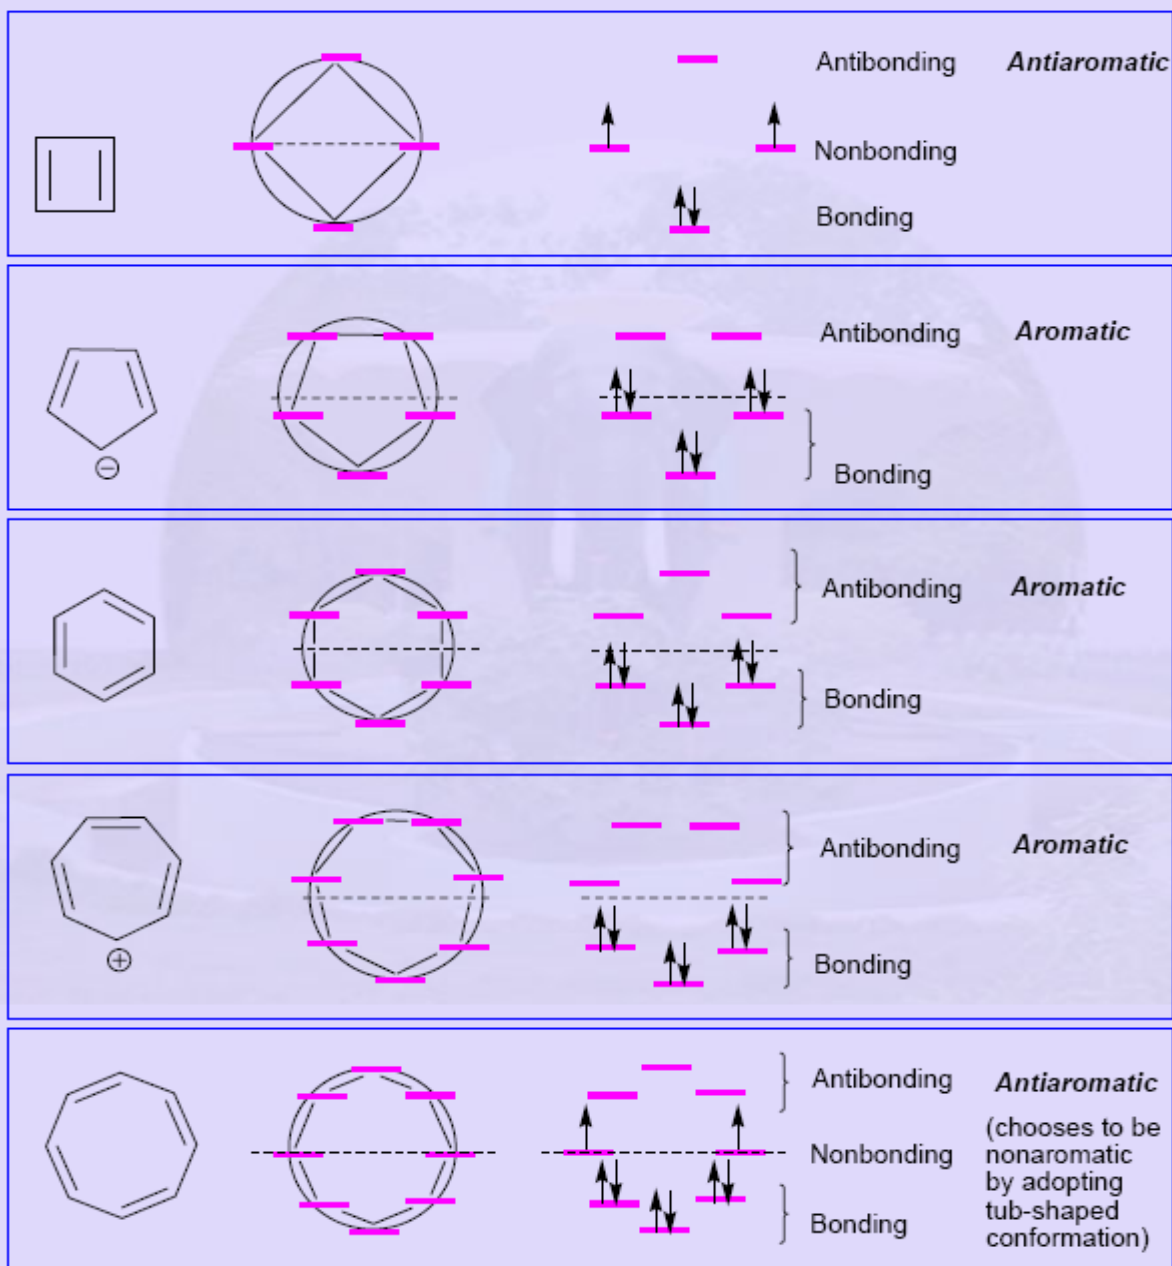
Antibonding Antiaromatic

Nonbonding

Bonding

Antibonding Aromatic

Bonding

Antibonding Aromatic

Bonding

Antibonding Aromatic

Bonding

Antibonding Antiaromatic

(chooses to be nonaromatic by adopting tub-shaped conformation)

Nonbonding

Bonding